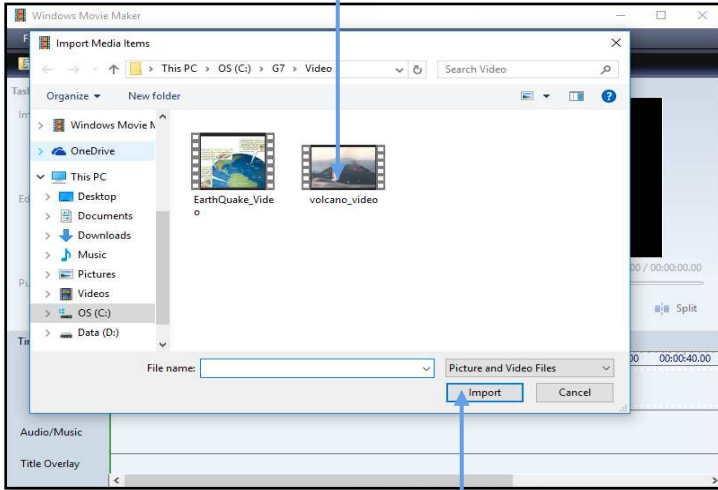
Windows Movie Maker

Import Media Items

This PC > OS (C:) > G7 > Video

Search Video

Organize ▾

New folder

Windows Movie M

OneDrive

This PC

Desktop

Documents

Downloads

Music

Pictures

Videos

OS (C:)

Data (D:)

EarthQuake_Video

volcano_video

File name:

Picture and Video Files

Import

Cancel

00 / 00:00:00.00

Split

00:00:40.00

Audio/Music

Title Overlay